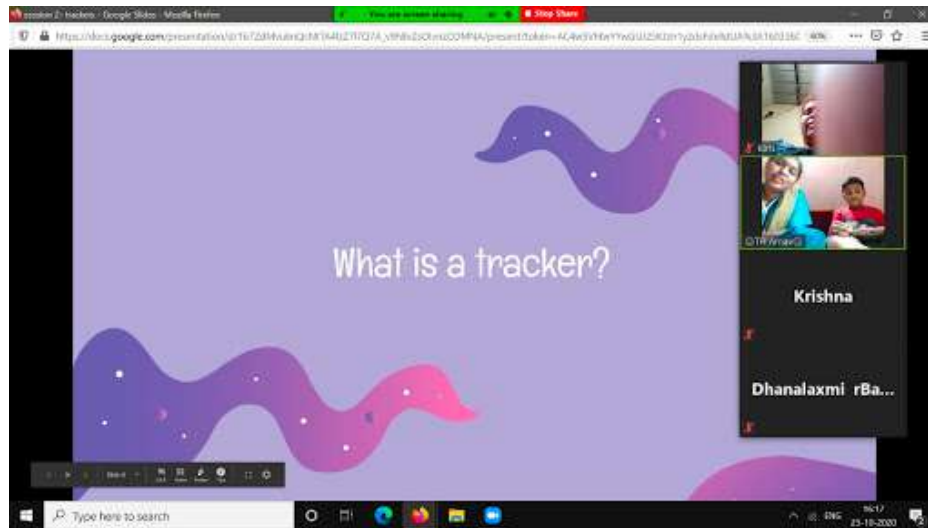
session 2- trackers - Google Slides - Mozilla Firefox
You are screen sharing
Stop Share
https://docs.google.com/presentation/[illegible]
What is a tracker?
Krishna
Dhanalaxmi rBa...
Type here to search
ENG
16:17
23-10-2020